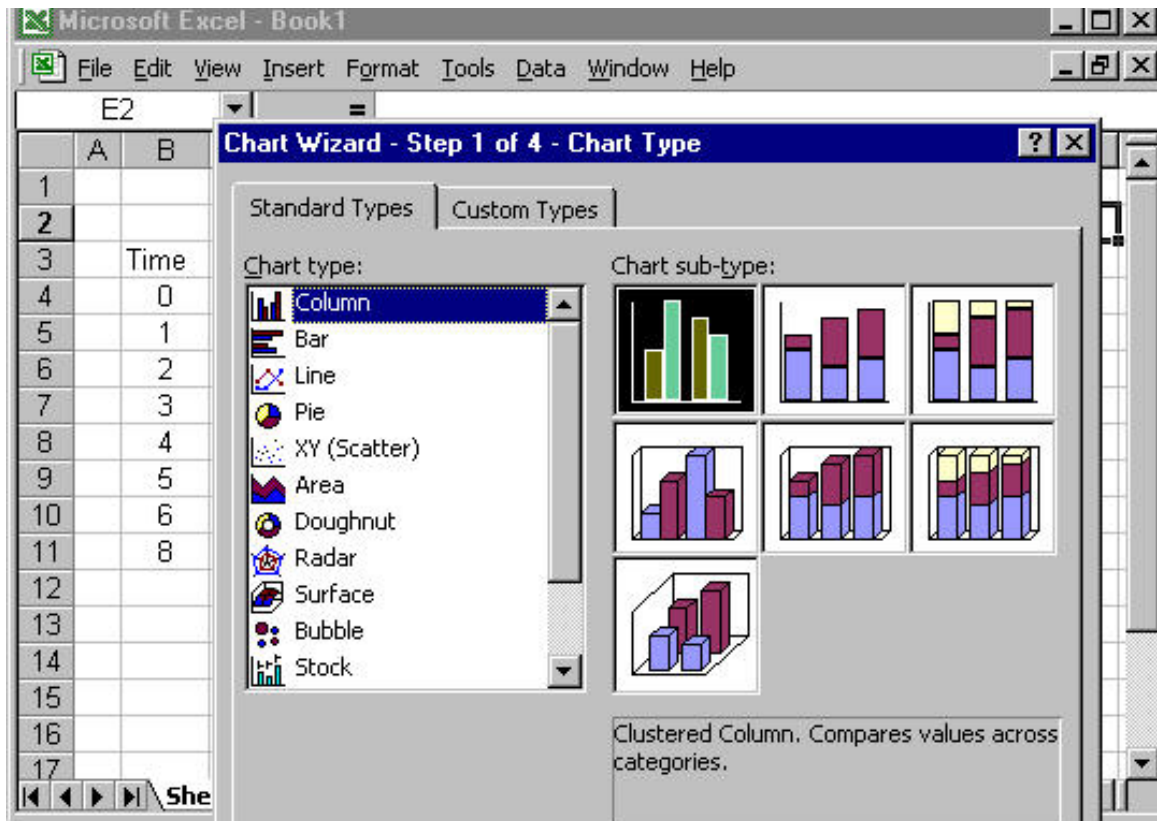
Microsoft Excel - Book1

File Edit View Insert Format Tools Data Window Help

E2 =

| | A | B |
|---|---|---|
| 1 | | |
| 2 | | |
| 3 | | Time |
| 4 | | 0 |
| 5 | | 1 |
| 6 | | 2 |
| 7 | | 3 |
| 8 | | 4 |
| 9 | | 5 |
| 10 | | 6 |
| 11 | | 8 |
| 12 | | |
| 13 | | |
| 14 | | |
| 15 | | |
| 16 | | |
| 17 | | |

She

Chart Wizard - Step 1 of 4 - Chart Type

Standard Types Custom Types

Chart type:

Column
Bar
Line
Pie
XY (Scatter)
Area
Doughnut
Radar
Surface
Bubble
Stock

Chart sub-type:

Clustered Column. Compares values across categories.